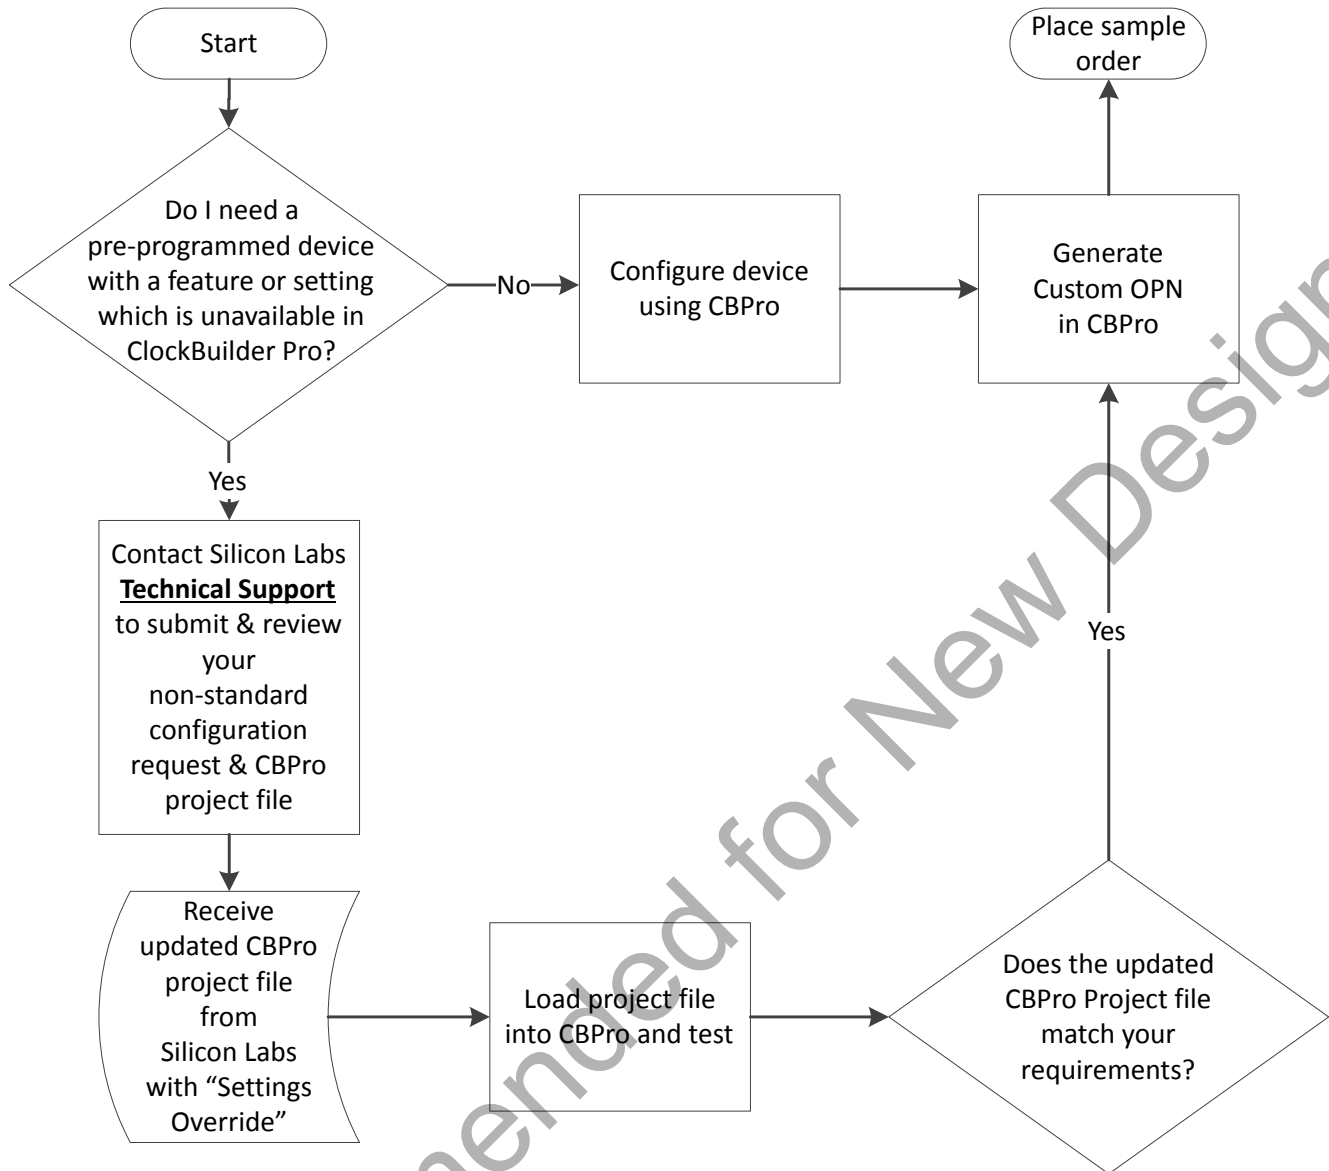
Start

Do I need a pre-programmed device with a feature or setting which is unavailable in ClockBuilder Pro?

No

Configure device using CBPro

Generate Custom OPN in CBPro

Place sample order

Yes

Contact Silicon Labs **Technical Support** to submit & review your non-standard configuration request & CBPro project file

Receive updated CBPro project file from Silicon Labs with "Settings Override"

Load project file into CBPro and test

Does the updated CBPro Project file match your requirements?

Yes

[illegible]ended for New Desig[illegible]